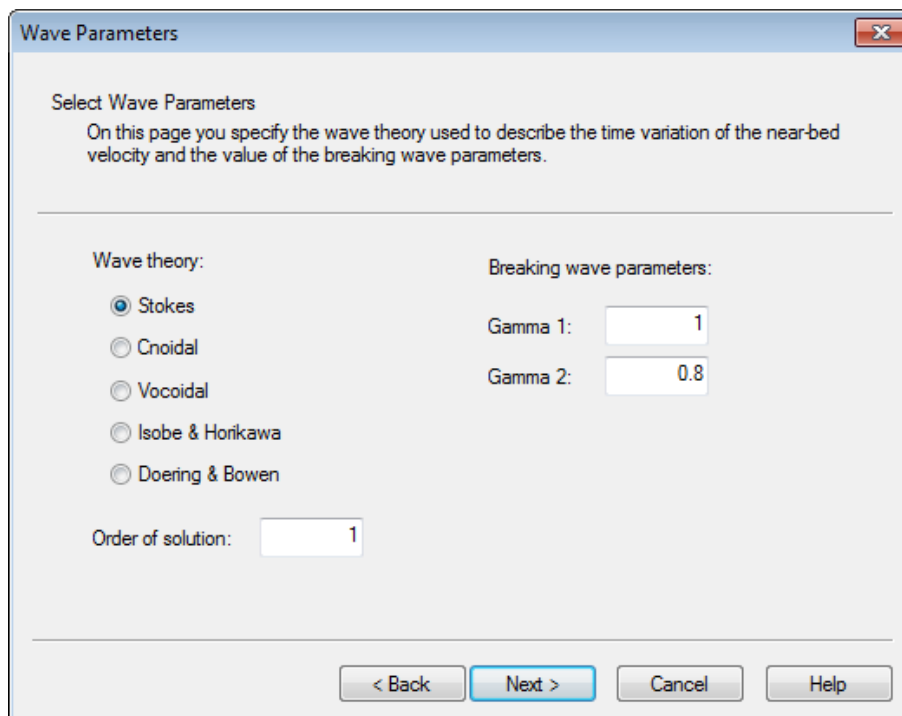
Wave Parameters

Select Wave Parameters

On this page you specify the wave theory used to describe the time variation of the near-bed velocity and the value of the breaking wave parameters.

Wave theory:

Stokes

Cnoidal

Vocoidal

Isobe & Horikawa

Doering & Bowen

Breaking wave parameters:

Gamma 1: 1

Gamma 2: 0.8

Order of solution: 1

< Back

Next >

Cancel

Help